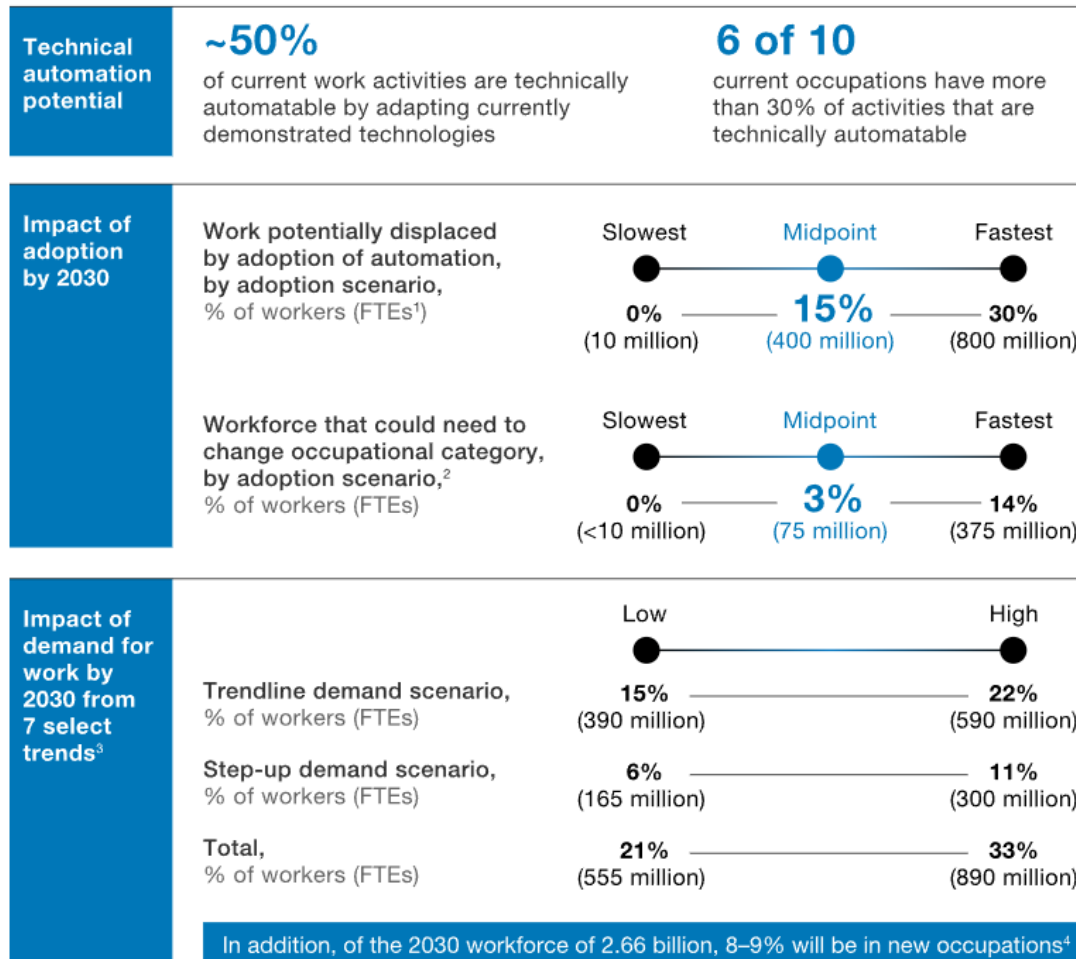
Technical automation potential

~50%
of current work activities are technically automatable by adapting currently demonstrated technologies

6 of 10
current occupations have more than 30% of activities that are technically automatable

Impact of adoption by 2030

Work potentially displaced by adoption of automation, by adoption scenario,
% of workers (FTEs$^1$)

Slowest Midpoint Fastest
0% (10 million) 15% (400 million) 30% (800 million)

Workforce that could need to change occupational category, by adoption scenario,$^2$
% of workers (FTEs)

Slowest Midpoint Fastest
0% (<10 million) 3% (75 million) 14% (375 million)

Impact of demand for work by 2030 from 7 select trends$^3$

Low High

Trendline demand scenario,
% of workers (FTEs)
15% (390 million) 22% (590 million)

Step-up demand scenario,
% of workers (FTEs)
6% (165 million) 11% (300 million)

Total,
% of workers (FTEs)
21% (555 million) 33% (890 million)

In addition, of the 2030 workforce of 2.66 billion, 8–9% will be in new occupations$^4$